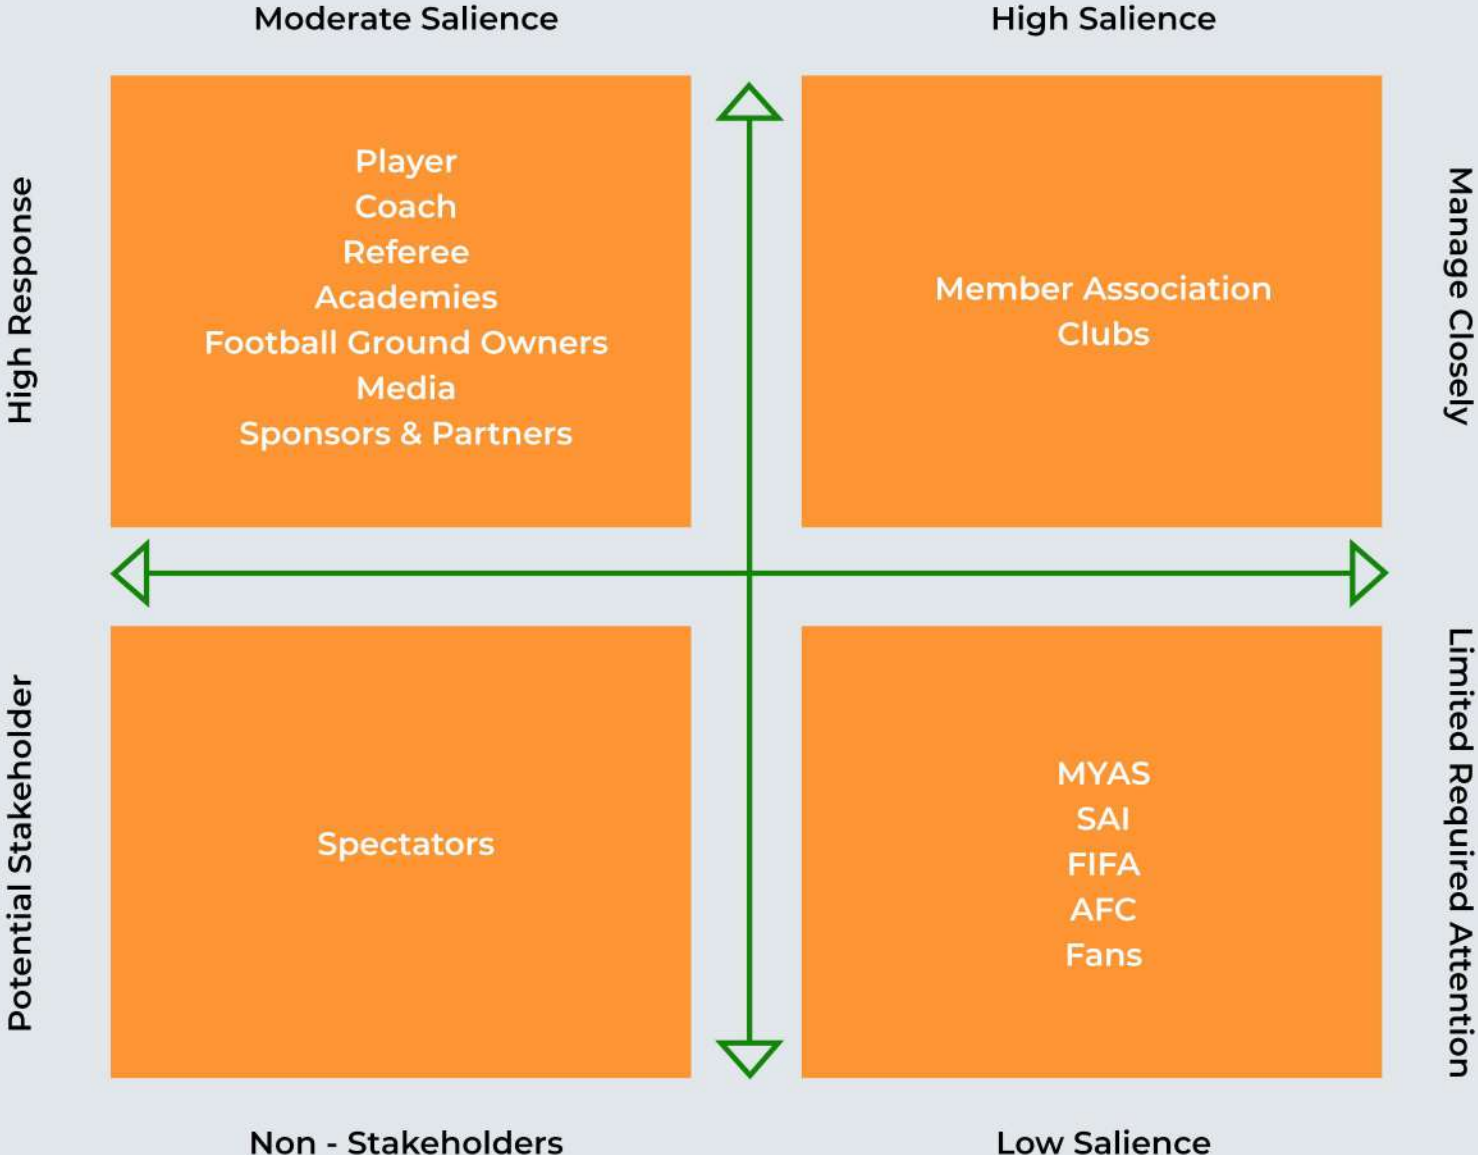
Moderate Salience

High Salience

High Response

Player
Coach
Referee
Academies
Football Ground Owners
Media
Sponsors & Partners

Member Association
Clubs

Manage Closely

Potential Stakeholder

Spectators

MYAS
SAI
FIFA
AFC
Fans

Limited Required Attention

Non - Stakeholders

Low Salience